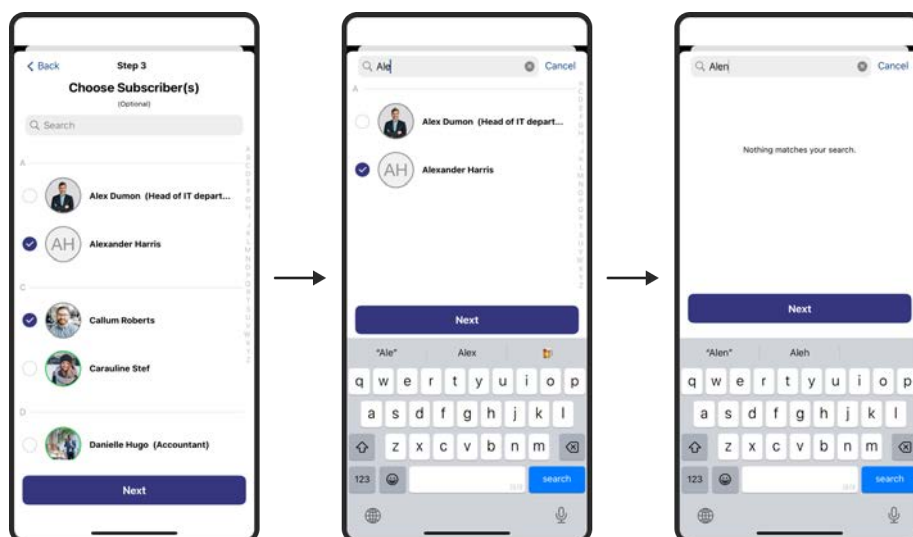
< Back Step 3

Choose Subscriber(s)

(Optional)

Search

A

Alex Dumon (Head of IT depart...

AH Alexander Harris

C

Callum Roberts

Carauline Stef

D

Danielle Hugo (Accountant)

Next

Ale Cancel

A

Alex Dumon (Head of IT depart...

AH Alexander Harris

Next

"Ale" Alex

q w e r t y u i o p
a s d f g h j k l
z x c v b n m
123 search

Alen Cancel

Nothing matches your search.

Next

"Alen" Aleh

q w e r t y u i o p
a s d f g h j k l
z x c v b n m
123 search